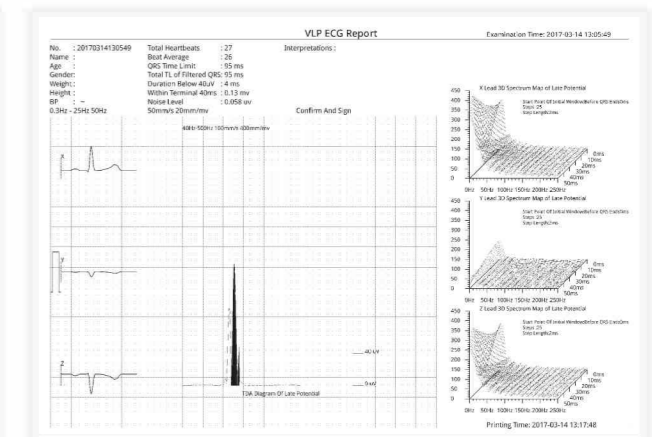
VLP ECG Report

Examination Time: 2017-03-14 13:05:49

No. : 20170314130549
Name :
Age :
Gender:
Weight :
Height :
BP : ~
0.3Hz - 25Hz 50Hz

Total Heartbeats : 27
Beat Average : 26
QRS Time Limit : 95 ms
Total TL of Filtered QRS: 95 ms
Duration Below 40uV : 4 ms
Within Terminal 40ms : 0.13 mv
Noise Level : 0.058 uv
50mm/s 20mm/mv

Interpretations :

Confirm And Sign

40Hz-500Hz 100mm/s 400mm/mv

X

Y

Z

40 uV

0 uV

TDA Diagram Of Late Potential

X Lead 3D Spectrum Map of Late Potential
Start Point Of Initial Window(Before QRS End):0ms
Steps: 25
Step Length:2ms
450 400 350 300 250 200 150 100 50 0
0ms 10ms 20ms 30ms 40ms 50ms
0Hz 50Hz 100Hz 150Hz 200Hz 250Hz

Y Lead 3D Spectrum Map of Late Potential
Start Point Of Initial Window(Before QRS End):0ms
Steps: 25
Step Length:2ms
450 400 350 300 250 200 150 100 50 0
0ms 10ms 20ms 30ms 40ms 50ms
0Hz 50Hz 100Hz 150Hz 200Hz 250Hz

Z Lead 3D Spectrum Map of Late Potential
Start Point Of Initial Window(Before QRS End):0ms
Steps: 25
Step Length:2ms
450 400 350 300 250 200 150 100 50 0
0ms 10ms 20ms 30ms 40ms 50ms
0Hz 50Hz 100Hz 150Hz 200Hz 250Hz

Printing Time: 2017-03-14 13:17:48